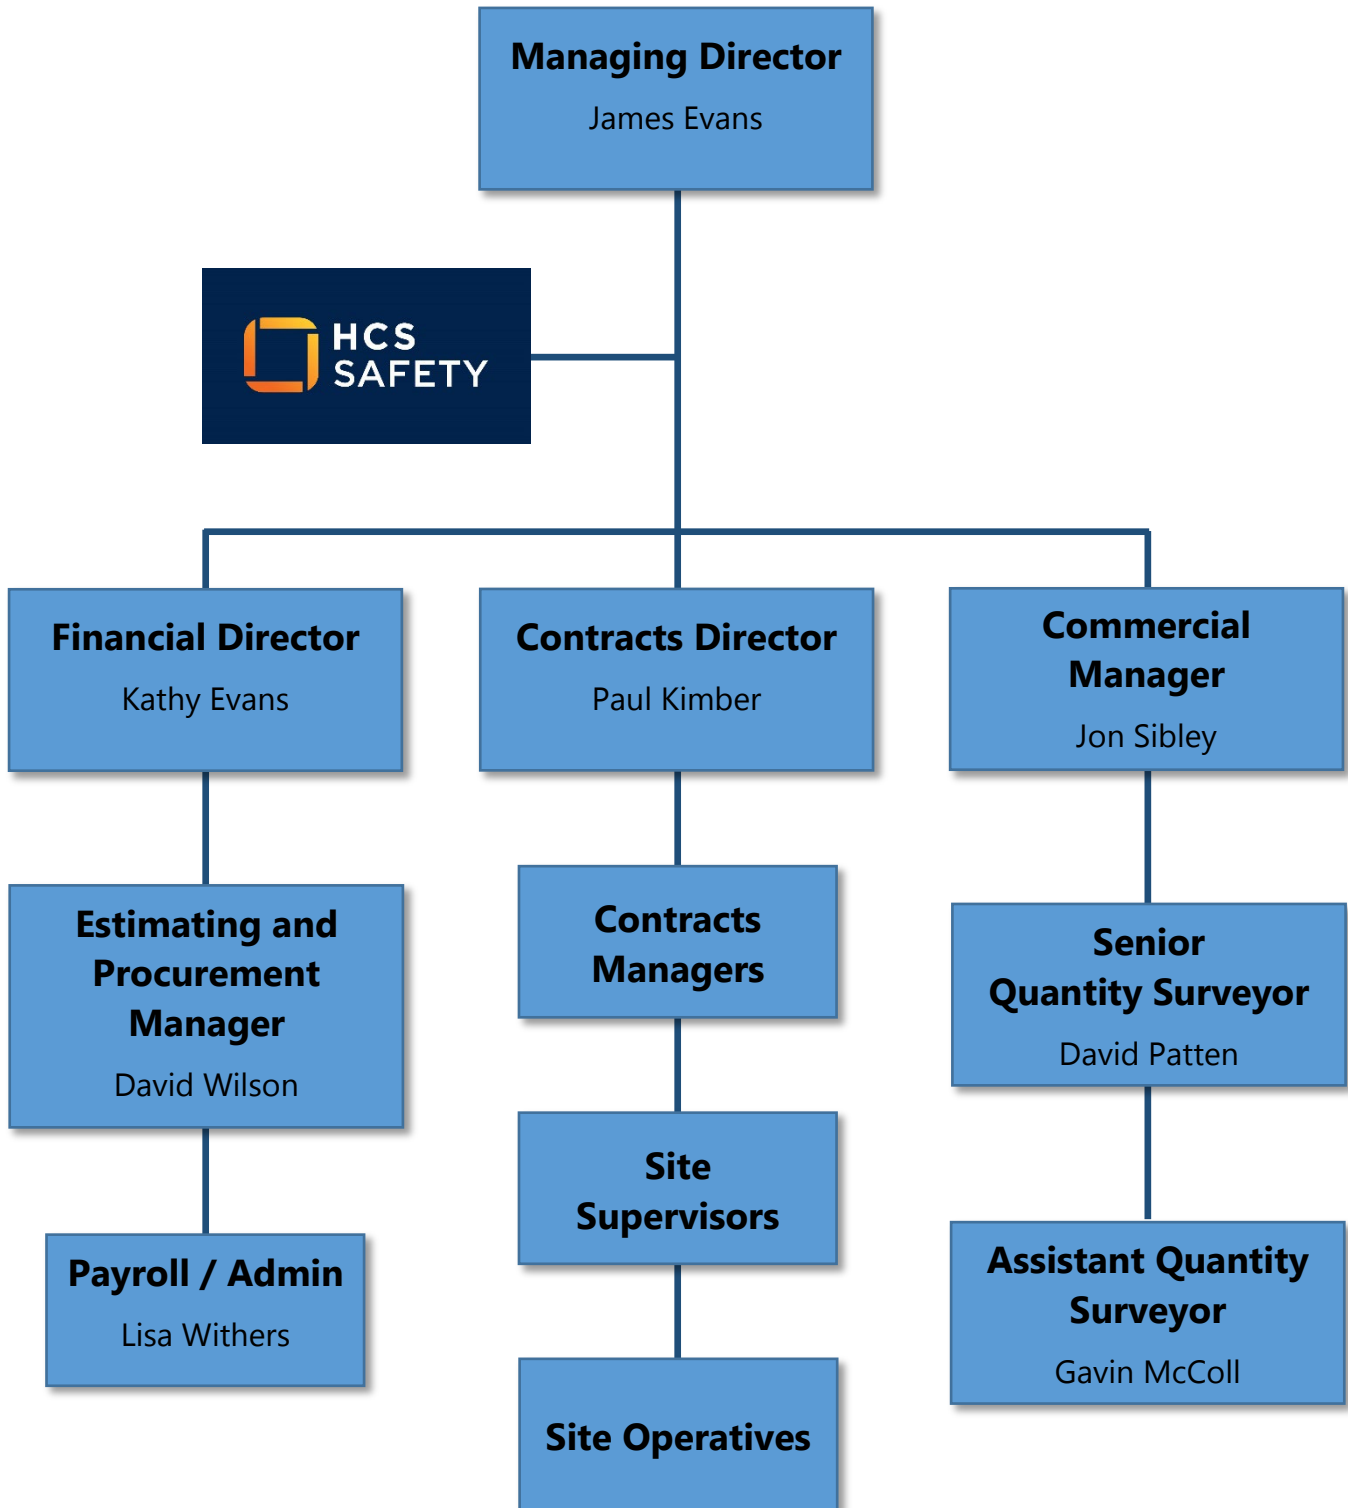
Managing Director
James Evans

HCS SAFETY

Financial Director
Kathy Evans

Contracts Director
Paul Kimber

Commercial Manager
Jon Sibley

Estimating and Procurement Manager
David Wilson

Contracts Managers

Senior Quantity Surveyor
David Patten

Payroll / Admin
Lisa Withers

Site Supervisors

Assistant Quantity Surveyor
Gavin McColl

Site Operatives